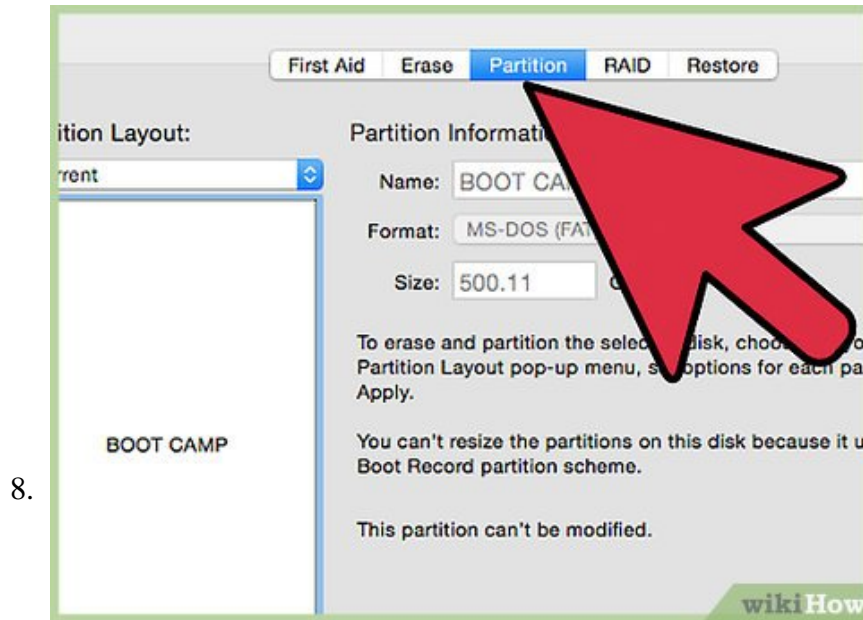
First Aid Erase Partition RAID Restore

ition Layout:

rrent

BOOT CAMP

Partition Informati

Name: BOOT CA

Format: MS-DOS (FAT

Size: 500.11 G

To erase and partition the selec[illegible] disk, choo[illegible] Partition Layout pop-up menu, s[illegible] options for each pa Apply.

You can't resize the partitions on this disk because it u Boot Record partition scheme.

This partition can't be modified.

8.

wikiHow